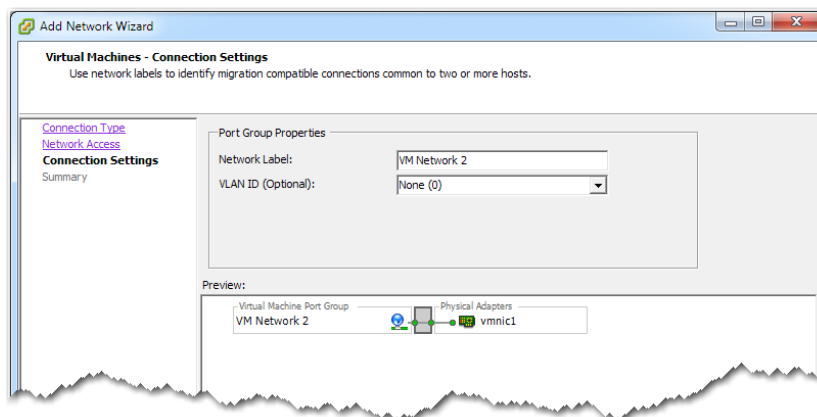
Add Network Wizard

Virtual Machines - Connection Settings
Use network labels to identify migration compatible connections common to two or more hosts.

Connection Type
Network Access
Connection Settings
Summary

Port Group Properties
Network Label: VM Network 2
VLAN ID (Optional): None (0)

Preview:
Virtual Machine Port Group
VM Network 2
Physical Adapters
vmnic1